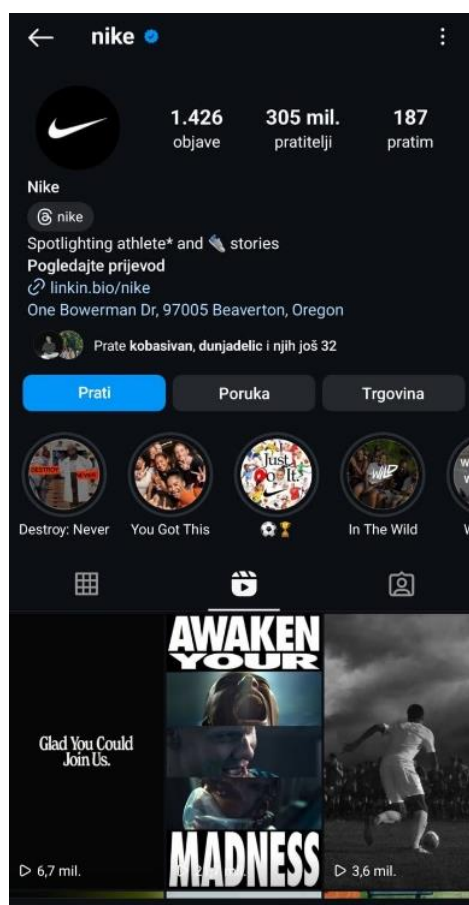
← nike

1.426
objave

305 mil.
pratitelji

187
pratim

Nike

nike

Spotlighting athlete* and stories

Pogledajte prijevod

linkin.bio/nike

One Bowerman Dr, 97005 Beaverton, Oregon

Prate kobasivan, dunjadelic i njih još 32

Prati

Poruka

Trgovina

Destroy: Never

You Got This

In The Wild

Glad You Could Join Us.

▷ 6,7 mil.

AWAKEN YOUR MADNESS

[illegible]

▷ 3,6 mil.